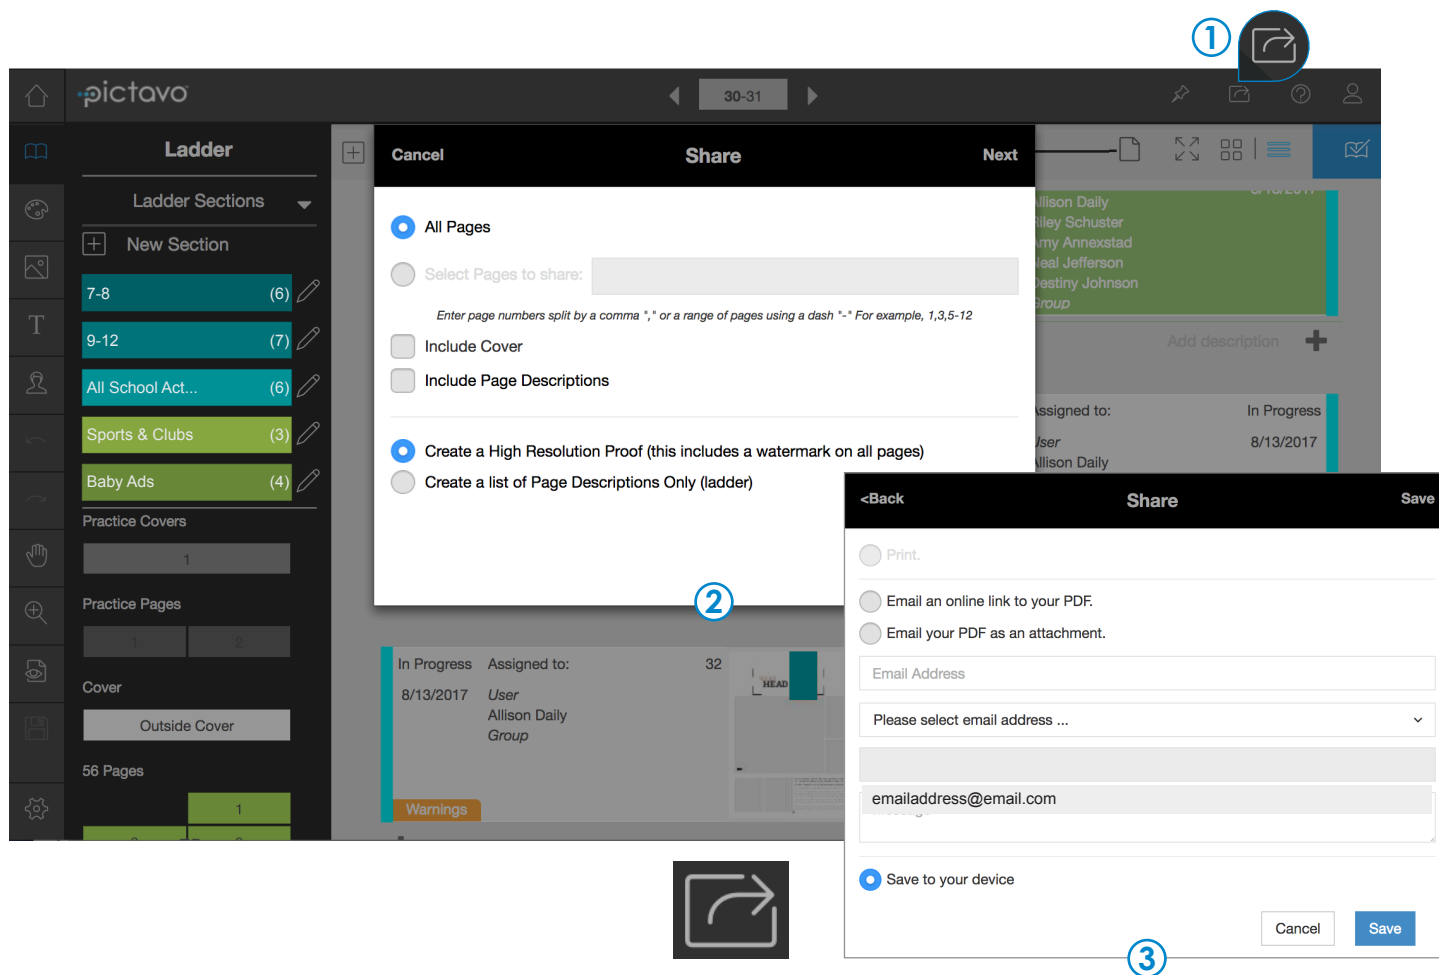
①

pictavo

30-31

Ladder

Ladder Sections

New Section

7-8 (6)

9-12 (7)

All School Act... (6)

Sports & Clubs (3)

Baby Ads (4)

Practice Covers

1

Practice Pages

1 2

Cover

Outside Cover

56 Pages

1

Cancel Share Next

All Pages

Select Pages to share:

Enter page numbers split by a comma "," or a range of pages using a dash "-" For example, 1,3,5-12

Include Cover

Include Page Descriptions

Create a High Resolution Proof (this includes a watermark on all pages)

Create a list of Page Descriptions Only (ladder)

②

llison Daily
iley Schuster
my Annexstad
eal Jefferson
estiny Johnson
roup

Add description

ssigned to: In Progress

ser 8/13/2017
llison Daily

In Progress Assigned to: 32

8/13/2017 User
Allison Daily
Group

Warnings

<Back Share Save

Print.

Email an online link to your PDF.

Email your PDF as an attachment.

Email Address

Please select email address ...

emailaddress@email.com

Save to your device

Cancel Save

③